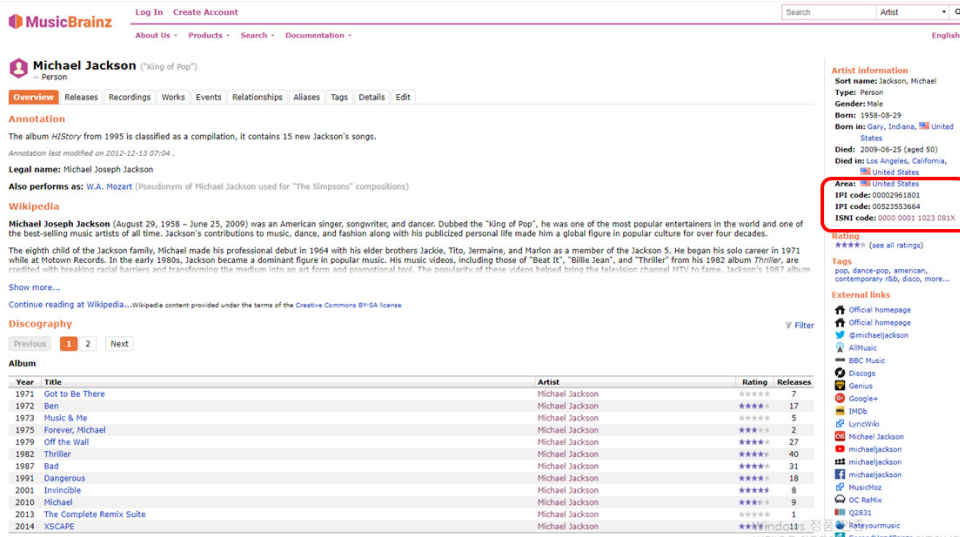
MusicBrainz | Log In | Create Account | Search | Artist | About Us | Products | Search | Documentation | English

Michael Jackson ("King of Pop")
– Person

Overview | Releases | Recordings | Works | Events | Relationships | Aliases | Tags | Details | Edit

Annotation

The album HIStory from 1995 is classified as a compilation, it contains 15 new Jackson's songs.

Annotation last modified on 2012-12-13 07:04 .

Legal name: Michael Joseph Jackson

Also performs as: W.A. Mozart (Pseudonym of Michael Jackson used for "The Simpsons" compositions)

Wikipedia

Michael Joseph Jackson (August 29, 1958 – June 25, 2009) was an American singer, songwriter, and dancer. Dubbed the "King of Pop", he was one of the most popular entertainers in the world and one of the best-selling music artists of all time. Jackson's contributions to music, dance, and fashion along with his publicized personal life made him a global figure in popular culture for over four decades.

The eighth child of the Jackson family, Michael made his professional debut in 1964 with his elder brothers Jackie, Tito, Jermaine, and Marlon as a member of the Jackson 5. He began his solo career in 1971 while at Motown Records. In the early 1980s, Jackson became a dominant figure in popular music. His music videos, including those of "Beat It", "Billie Jean", and "Thriller" from his 1982 album Thriller, are credited with breaking racial barriers and transforming the medium into an art form and promotional tool. The popularity of these videos helped bring the television channel MTV to fame. Jackson's 1987 album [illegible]

Show more...

Continue reading at Wikipedia... Wikipedia content provided under the terms of the Creative Commons BY-SA license

Discography

Filter

Previous 1 2 Next

Album

| Year | Title | Artist | Rating | Releases |
|---|---|---|---|---|
| 1971 | Got to Be There | Michael Jackson | | 7 |
| 1972 | Ben | Michael Jackson | | 17 |
| 1973 | Music & Me | Michael Jackson | | 5 |
| 1975 | Forever, Michael | Michael Jackson | | 2 |
| 1979 | Off the Wall | Michael Jackson | | 27 |
| 1982 | Thriller | Michael Jackson | | 40 |
| 1987 | Bad | Michael Jackson | | 31 |
| 1991 | Dangerous | Michael Jackson | | 18 |
| 2001 | Invincible | Michael Jackson | | 8 |
| 2010 | Michael | Michael Jackson | | 9 |
| 2013 | The Complete Remix Suite | Michael Jackson | | 1 |
| 2014 | XSCAPE | Michael Jackson | | 11 |

Artist information
Sort name: Jackson, Michael
Type: Person
Gender: Male
Born: 1958-08-29
Born in: Gary, Indiana, United States
Died: 2009-06-25 (aged 50)
Died in: Los Angeles, California, United States
Area: United States
IPI code: 00002961801
IPI code: 00523553664
ISNI code: 0000 0001 1023 081X

Rating
(see all ratings)

Tags
pop, dance-pop, american, contemporary r&b, disco, more...

External links
Official homepage
Official homepage
@michaeljackson
AllMusic
BBC Music
Discogs
Genius
Google+
IMDb
LyricWiki
Michael Jackson
michaeljackson
michaeljackson
michaeljackson
MusicMoz
OC ReMix
Q2831
Rateyourmusic

Windows 정품 인증